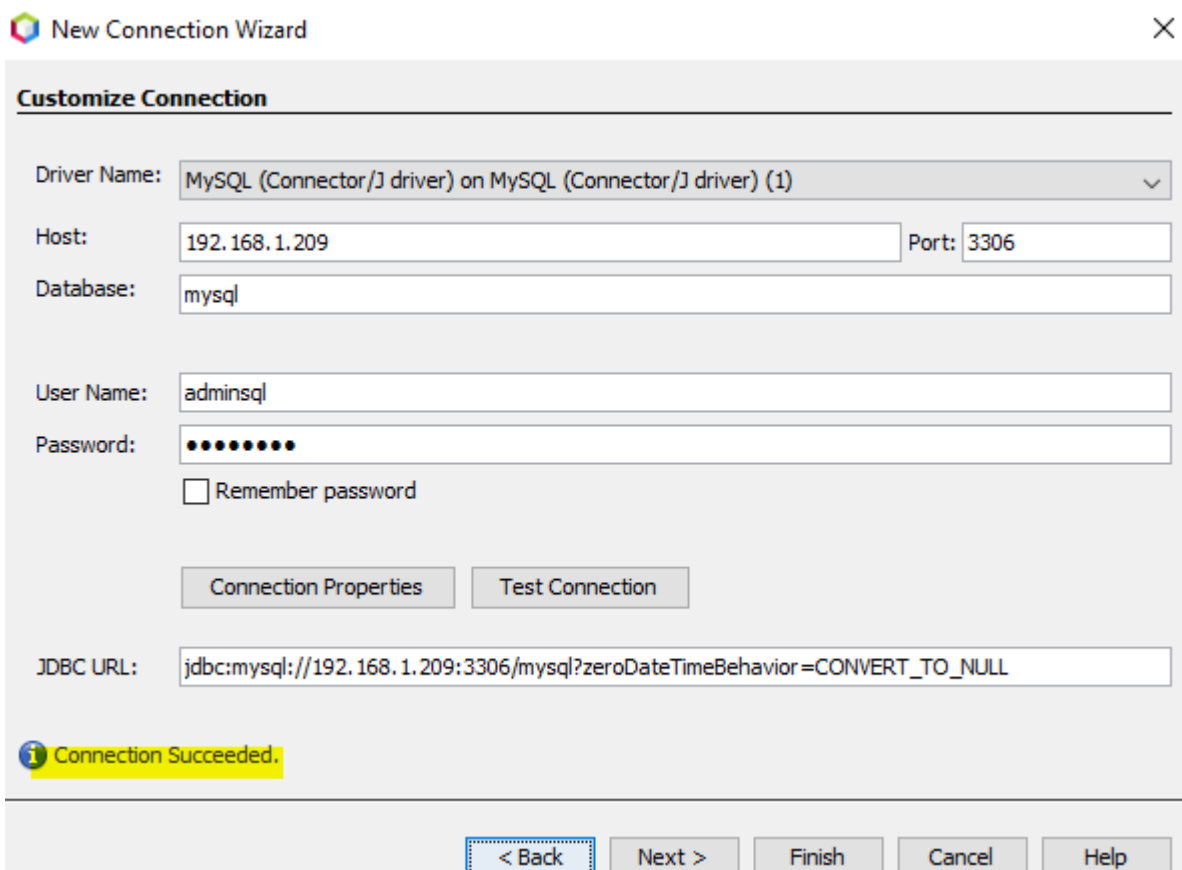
New Connection Wizard

×

Customize Connection

Driver Name: MySQL (Connector/J driver) on MySQL (Connector/J driver) (1)

Host: 192.168.1.209 Port: 3306

Database: mysql

User Name: adminsql

Password: •••••••••

Remember password

Connection Properties Test Connection

JDBC URL: jdbc:mysql://192.168.1.209:3306/mysql?zeroDateTimeBehavior=CONVERT_TO_NULL

Connection Succeeded.

< Back Next > Finish Cancel Help